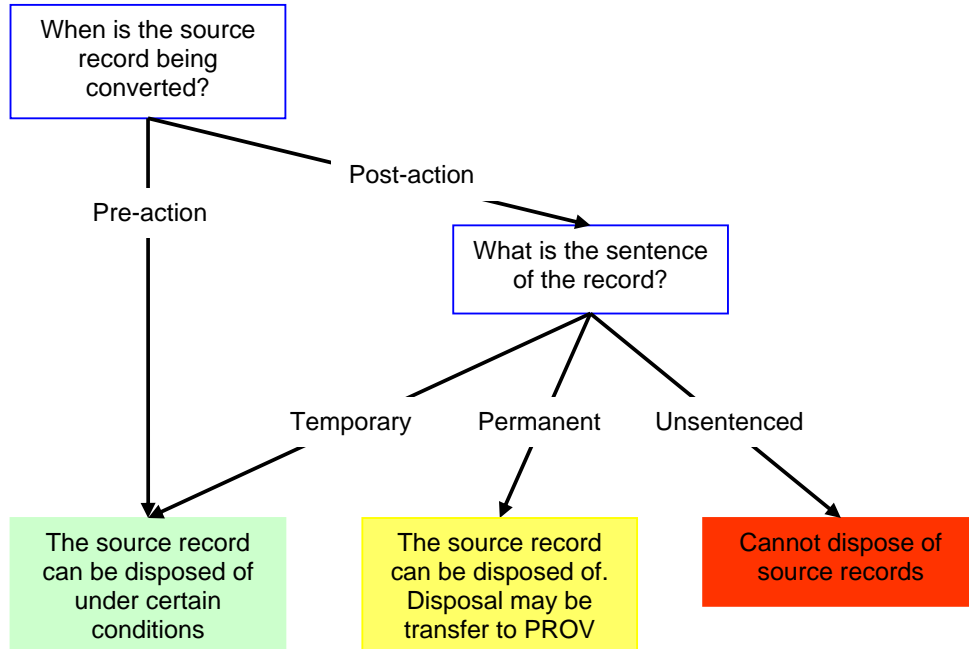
When is the source record being converted?

Post-action

Pre-action

What is the sentence of the record?

Temporary

Permanent

Unsentenced

The source record can be disposed of under certain conditions

The source record can be disposed of. Disposal may be transfer to PROV

Cannot dispose of source records